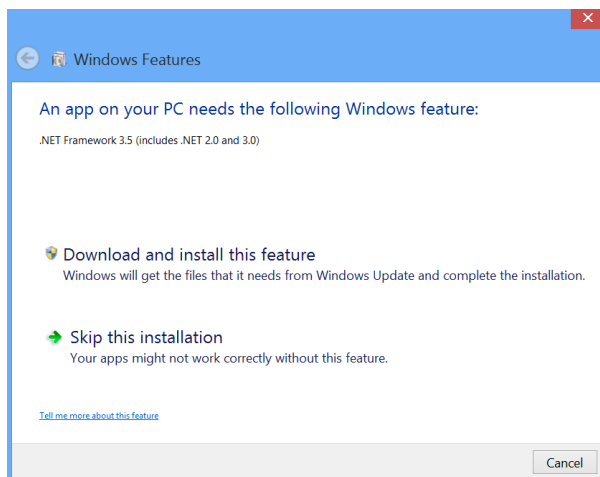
Windows Features

An app on your PC needs the following Windows feature:

.NET Framework 3.5 (includes .NET 2.0 and 3.0)

Download and install this feature
Windows will get the files that it needs from Windows Update and complete the installation.

Skip this installation
Your apps might not work correctly without this feature.

Tell me more about this feature

Cancel